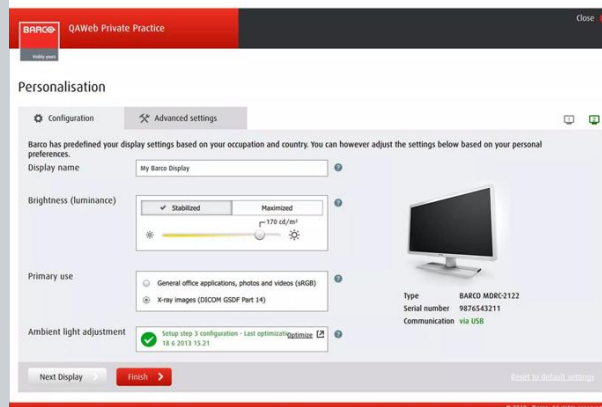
BARCO
Visibly yours
QAWeb Private Practice
Close

Personalisation

Configuration
Advanced settings

Barco has predefined your display settings based on your occupation and country. You can however adjust the settings below based on your personal preferences.

Display name
My Barco Display

Brightness (luminance)
Stabilized
Maximized
170 cd/m²

Primary use
General office applications, photos and videos (sRGB)
X-ray images (DICOM GSDF Part 14)

Ambient light adjustment
Setup step 3 configuration - Last optimizatio
18 6 2013 15.21
Optimize

Type BARCO MDRC-2122
Serial number 9876543211
Communication via USB

Next Display
Finish
Reset to default settings